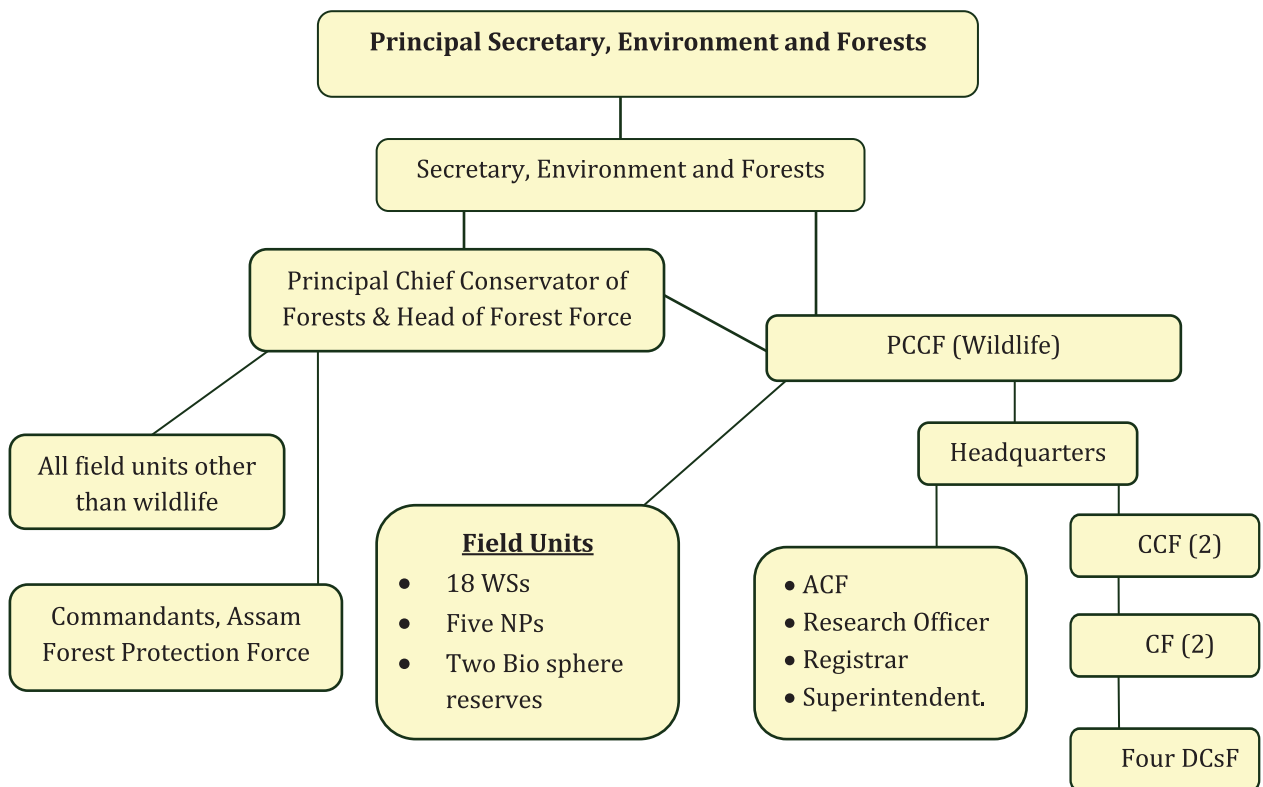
Principal Secretary, Environment and Forests

Secretary, Environment and Forests

Principal Chief Conservator of Forests & Head of Forest Force

PCCF (Wildlife)

All field units other than wildlife

Field Units
- 18 WSs
- Five NPs
- Two Bio sphere reserves

Headquarters

- ACF
- Research Officer
- Registrar
- Superintendent.

CCF (2)

CF (2)

Four DCsF

Commandants, Assam Forest Protection Force